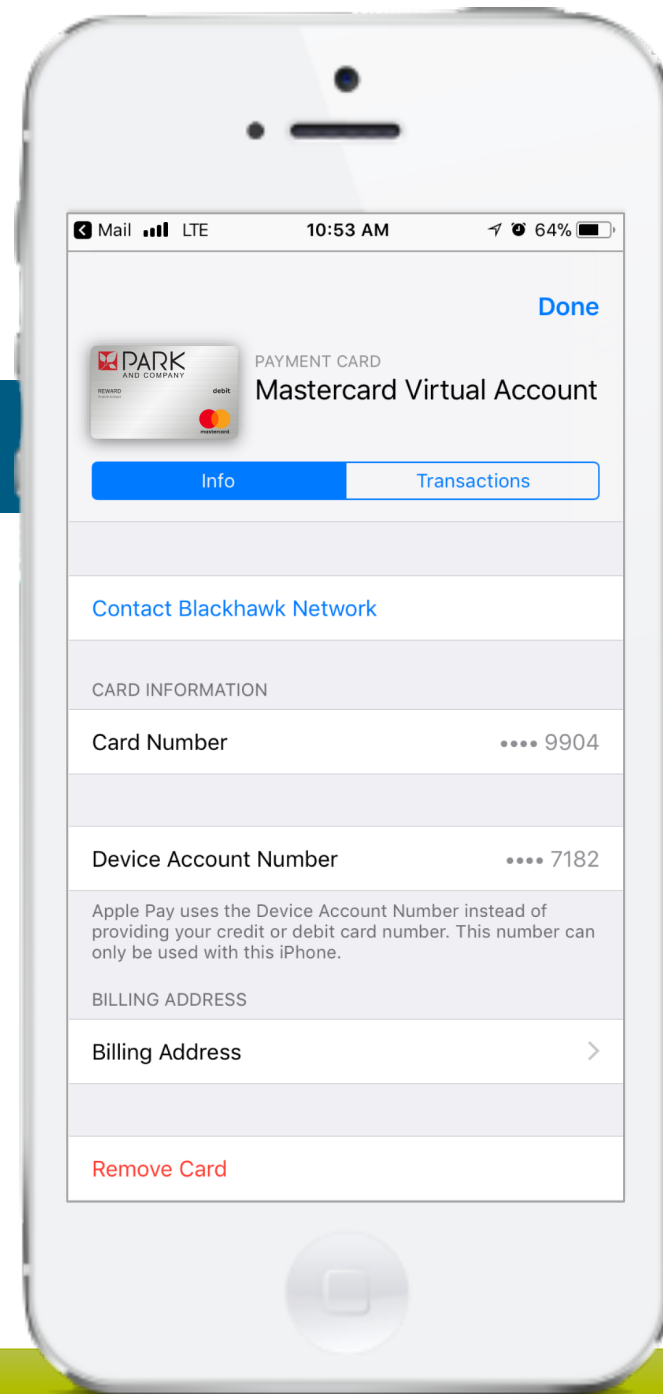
Mail LTE 10:53 AM 64%

Done

PARK AND COMPANY
REWARD
debit
mastercard

PAYMENT CARD
Mastercard Virtual Account

Info
Transactions

Contact Blackhawk Network

CARD INFORMATION

Card Number •••• 9904

Device Account Number •••• 7182

Apple Pay uses the Device Account Number instead of providing your credit or debit card number. This number can only be used with this iPhone.

BILLING ADDRESS

Billing Address

Remove Card